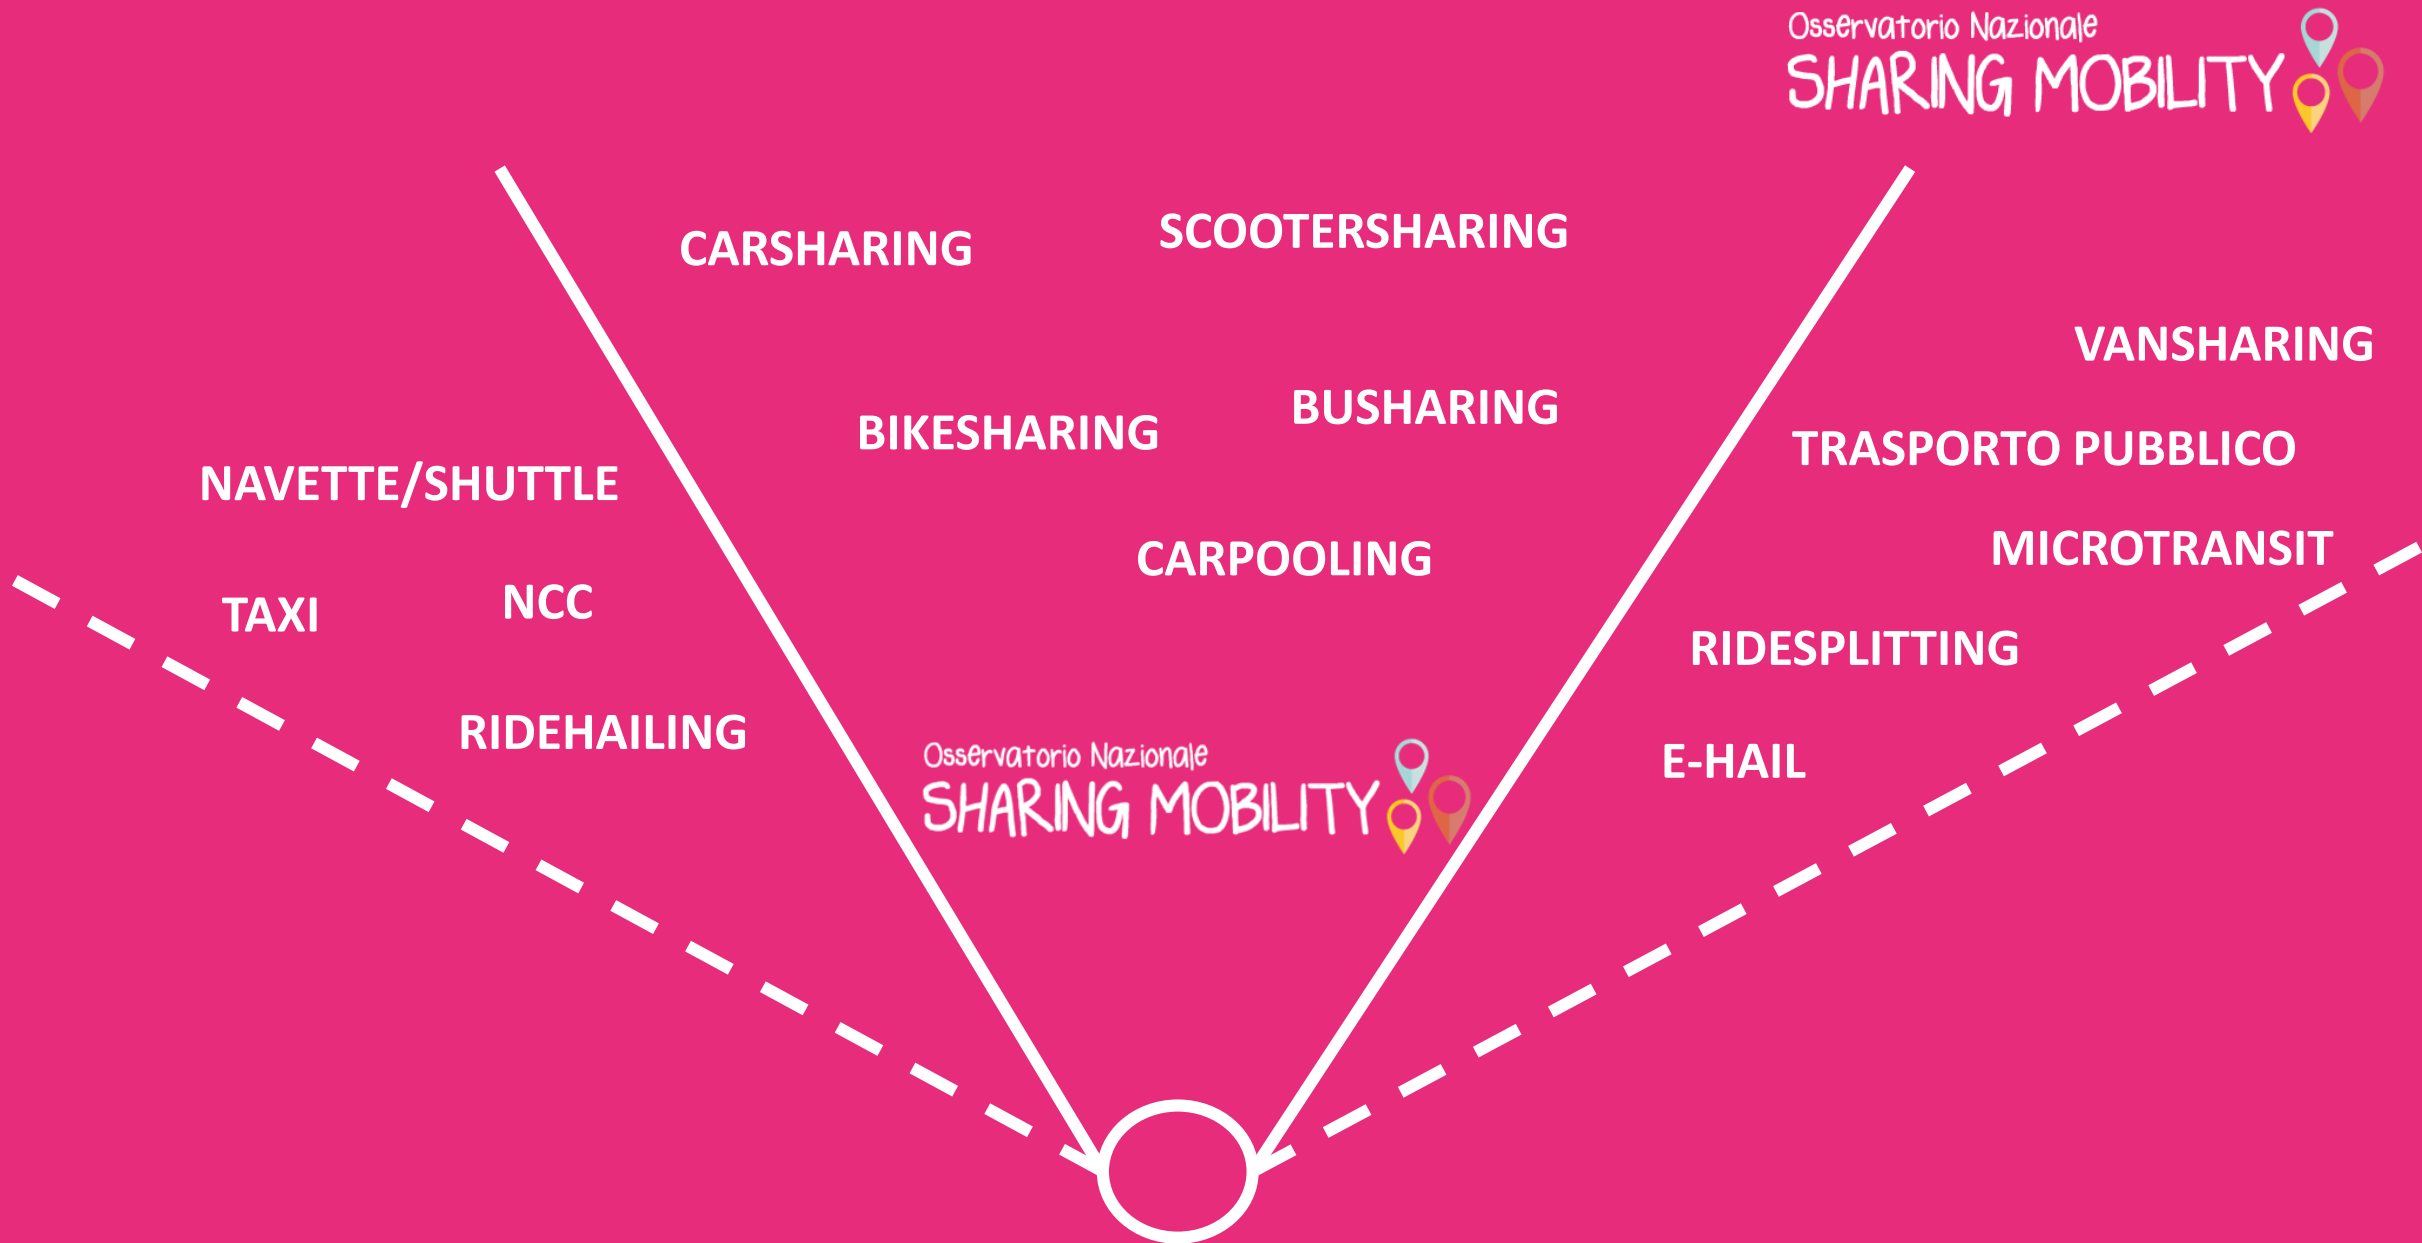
Osservatorio Nazionale
SHARING MOBILITY

CARSHARING

SCOOTERSHARING

VANSHARING

BIKESHARING

BUSHARING

TRASPORTO PUBBLICO

NAVETTE/SHUTTLE

CARPOOLING

MICROTRANSIT

TAXI

NCC

RIDESPLITTING

RIDEHAILING

Osservatorio Nazionale
SHARING MOBILITY

E-HAIL